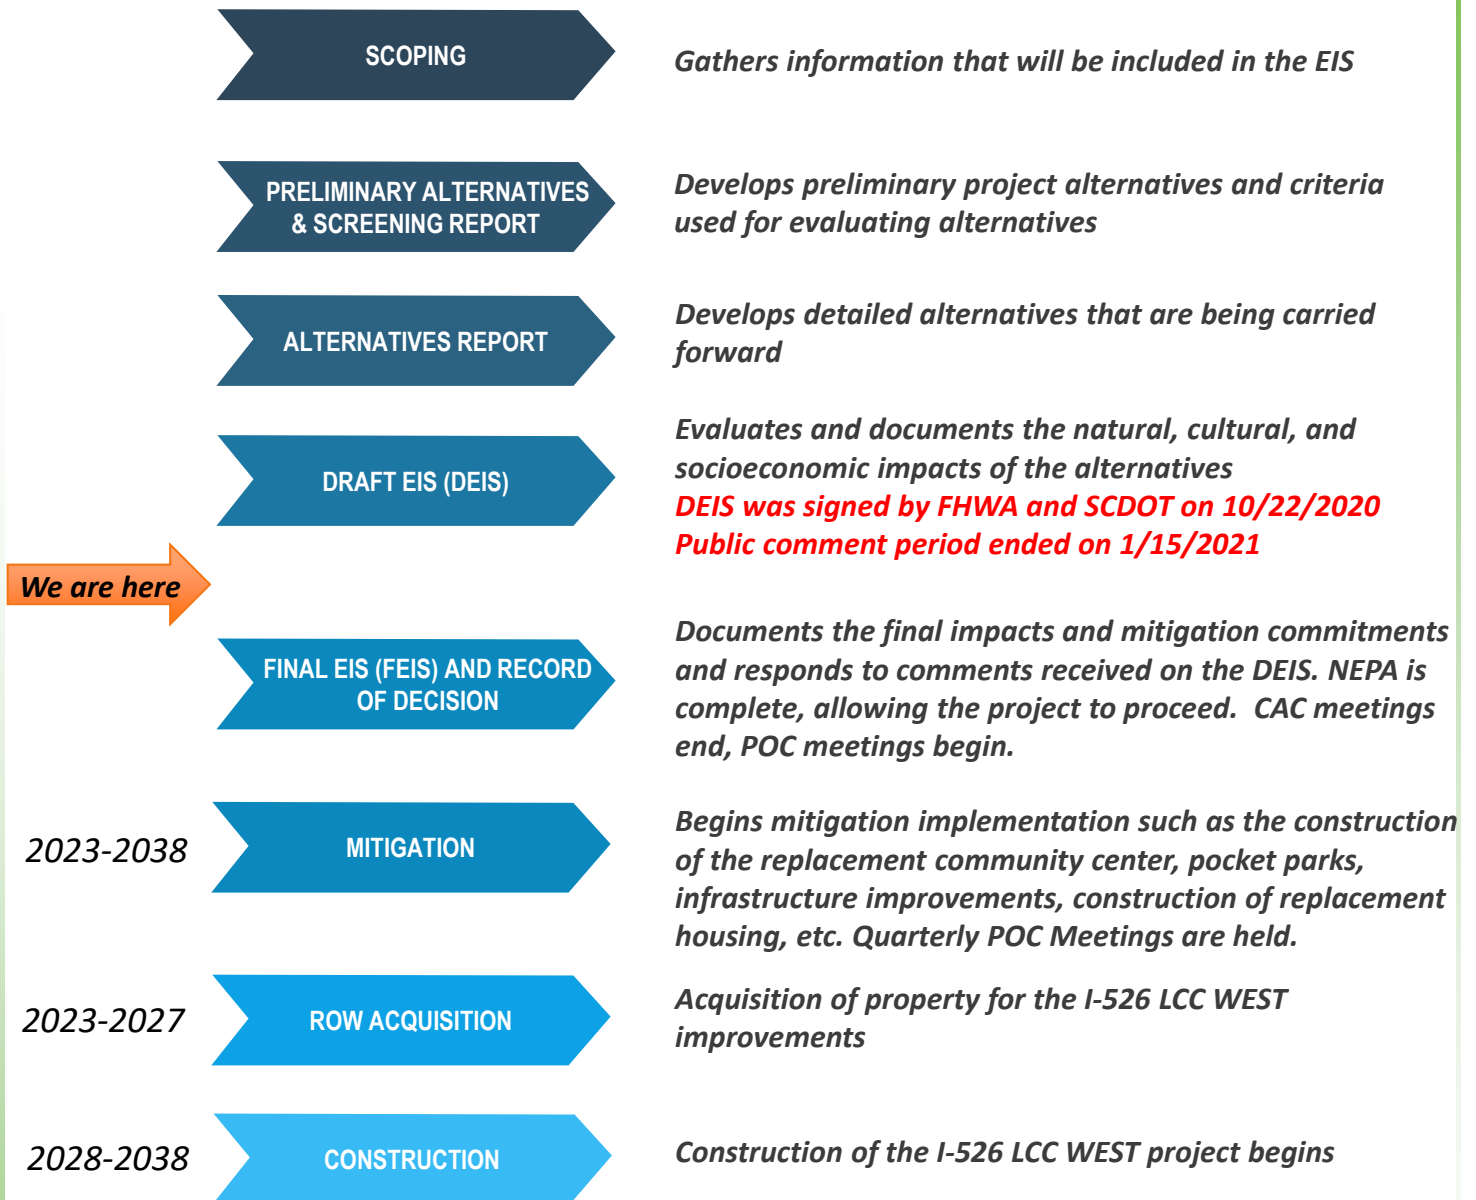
SCOPING

Gathers information that will be included in the EIS

PRELIMINARY ALTERNATIVES & SCREENING REPORT

Develops preliminary project alternatives and criteria used for evaluating alternatives

ALTERNATIVES REPORT

Develops detailed alternatives that are being carried forward

DRAFT EIS (DEIS)

Evaluates and documents the natural, cultural, and socioeconomic impacts of the alternatives
DEIS was signed by FHWA and SCDOT on 10/22/2020
Public comment period ended on 1/15/2021

We are here

FINAL EIS (FEIS) AND RECORD OF DECISION

Documents the final impacts and mitigation commitments and responds to comments received on the DEIS. NEPA is complete, allowing the project to proceed. CAC meetings end, POC meetings begin.

2023-2038

MITIGATION

Begins mitigation implementation such as the construction of the replacement community center, pocket parks, infrastructure improvements, construction of replacement housing, etc. Quarterly POC Meetings are held.

2023-2027

ROW ACQUISITION

Acquisition of property for the I-526 LCC WEST improvements

2028-2038

CONSTRUCTION

Construction of the I-526 LCC WEST project begins